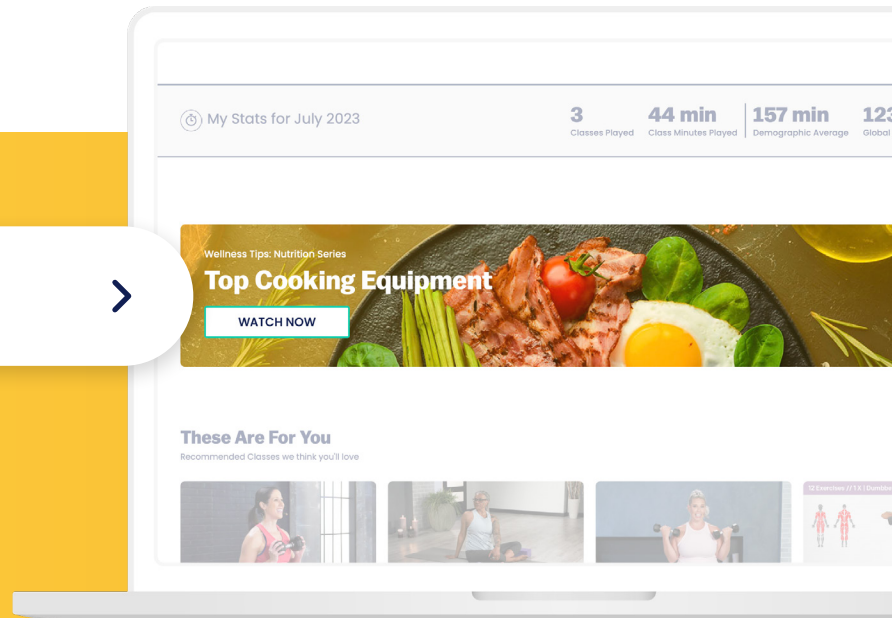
My Stats for July 2023

3
Classes Played

44 min
Class Minutes Played

157 min
Demographic Average

123
Global

Wellness Tips: Nutrition Series

Top Cooking Equipment

WATCH NOW

These Are For You

Recommended Classes we think you'll love

12 Exercises // 1.5 | Dumbb